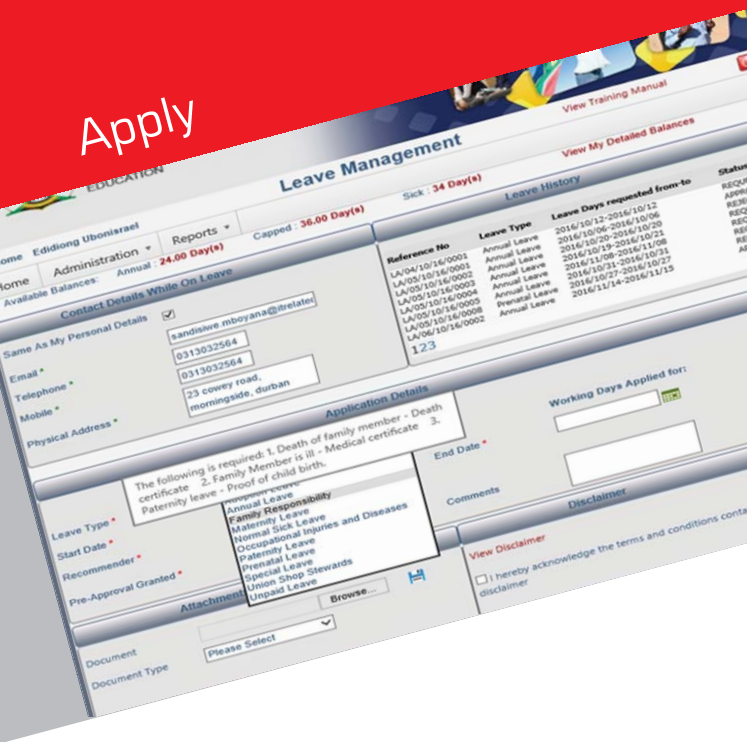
Apply

EDUCATION

View Training Manual

Leave Management

View My Detailed Balances

Home Edidiong Ubonisrael

Home Administration Reports

Available Balances: Annual : 24.00 Day(s) Capped : 36.00 Day(s) Sick : 34 Day(s)

Leave History

| Reference No | Leave Type | Leave Days requested from-to | Status |
|---|---|---|---|
| LA/04/10/16/0001 | Annual Leave | 2016/10/12-2016/10/12 | REQU |
| LA/05/10/16/0001 | Annual Leave | 2016/10/06-2016/10/06 | APPR |
| LA/05/10/16/0002 | Annual Leave | 2016/10/20-2016/10/20 | REJE |
| LA/05/10/16/0003 | Annual Leave | 2016/10/19-2016/10/21 | REQ |
| LA/05/10/16/0004 | Annual Leave | 2016/11/08-2016/11/08 | REJ |
| LA/05/10/16/0005 | Annual Leave | 2016/10/31-2016/10/31 | REJ |
| LA/05/10/16/0008 | Prenatal Leave | 2016/10/27-2016/10/27 | RE |
| LA/06/10/16/0002 | Annual Leave | 2016/11/14-2016/11/15 | A |

123

Contact Details While On Leave

Same As My Personal Details

Email * sandisiwe.mboyana@itrelated

Telephone * 0313032564

Mobile * 0313032564

Physical Address * 23 cowey road, morningside, durban

Application Details

The following is required: 1. Death of family member - Death certificate 2. Family Member is ill - Medical certificate 3. Paternity leave - Proof of child birth.

Working Days Applied for:

End Date *

Comments

Leave Type *

Start Date *

Recommender *

Pre-Approval Granted *

Adoption Leave
Annual Leave
Family Responsibility
Maternity Leave
Normal Sick Leave
Occupational Injuries and Diseases
Paternity Leave
Prenatal Leave
Special Leave
Union Shop Stewards
Unpaid Leave

Disclaimer

View Disclaimer

I hereby acknowledge the terms and conditions conta disclaimer

Attachment

Browse...

Document

Document Type Please Select